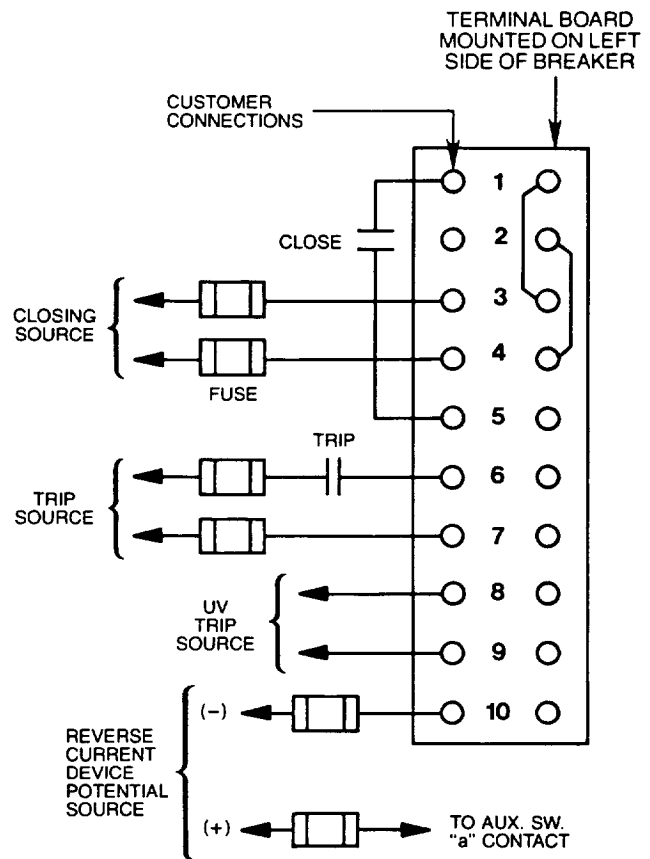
TERMINAL BOARD MOUNTED ON LEFT SIDE OF BREAKER

CUSTOMER CONNECTIONS

CLOSE

1
2
3
4
5
6
7
8
9
10

CLOSING SOURCE

FUSE

TRIP

TRIP SOURCE

UV TRIP SOURCE

REVERSE CURRENT DEVICE POTENTIAL SOURCE

(−)

(+)

TO AUX. SW. "a" CONTACT